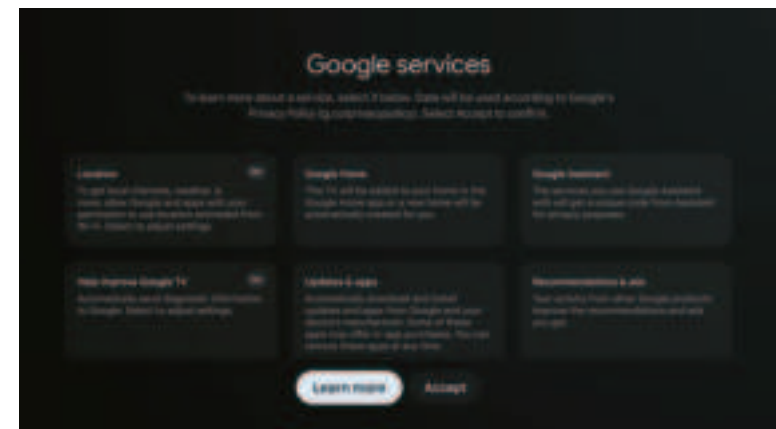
Google services

To learn more about a service, select it below. Data will be used according to Google's Privacy Policy (g.co/privacypolicy). Select Accept to confirm.

Location
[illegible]

Google Home
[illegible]

Google Assistant
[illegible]

Help improve Google TV
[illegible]

Updates & apps
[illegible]

Recommendations & ads
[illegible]

Learn more

Accept